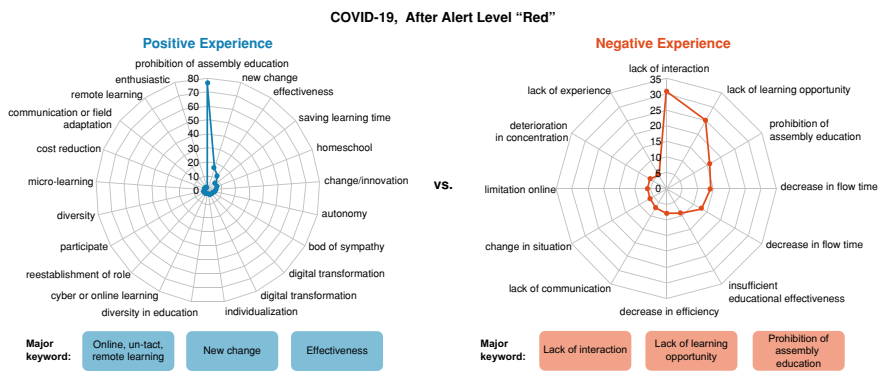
COVID-19, After Alert Level "Red"

Positive Experience

prohibition of assembly education
new change
effectiveness
saving learning time
homeschool
change/innovation
autonomy
bod of sympathy
digital transformation
digital transformation
individualization
diversity in education
cyber or online learning
reestablishment of role
participate
diversity
micro-learning
cost reduction
communication or field adaptation
remote learning
enthusiastic

80
70
60
50
40
30
20
10
0

vs.

Negative Experience

lack of interaction
lack of learning opportunity
prohibition of assembly education
decrease in flow time
decrease in flow time
insufficient educational effectiveness
decrease in efficiency
lack of communication
change in situation
limitation online
deterioration in concentration
lack of experience

35
30
25
20
15
10
5
0

Major keyword:
Online, un-tact, remote learning
New change
Effectiveness

Major keyword:
Lack of interaction
Lack of learning opportunity
Prohibition of assembly education